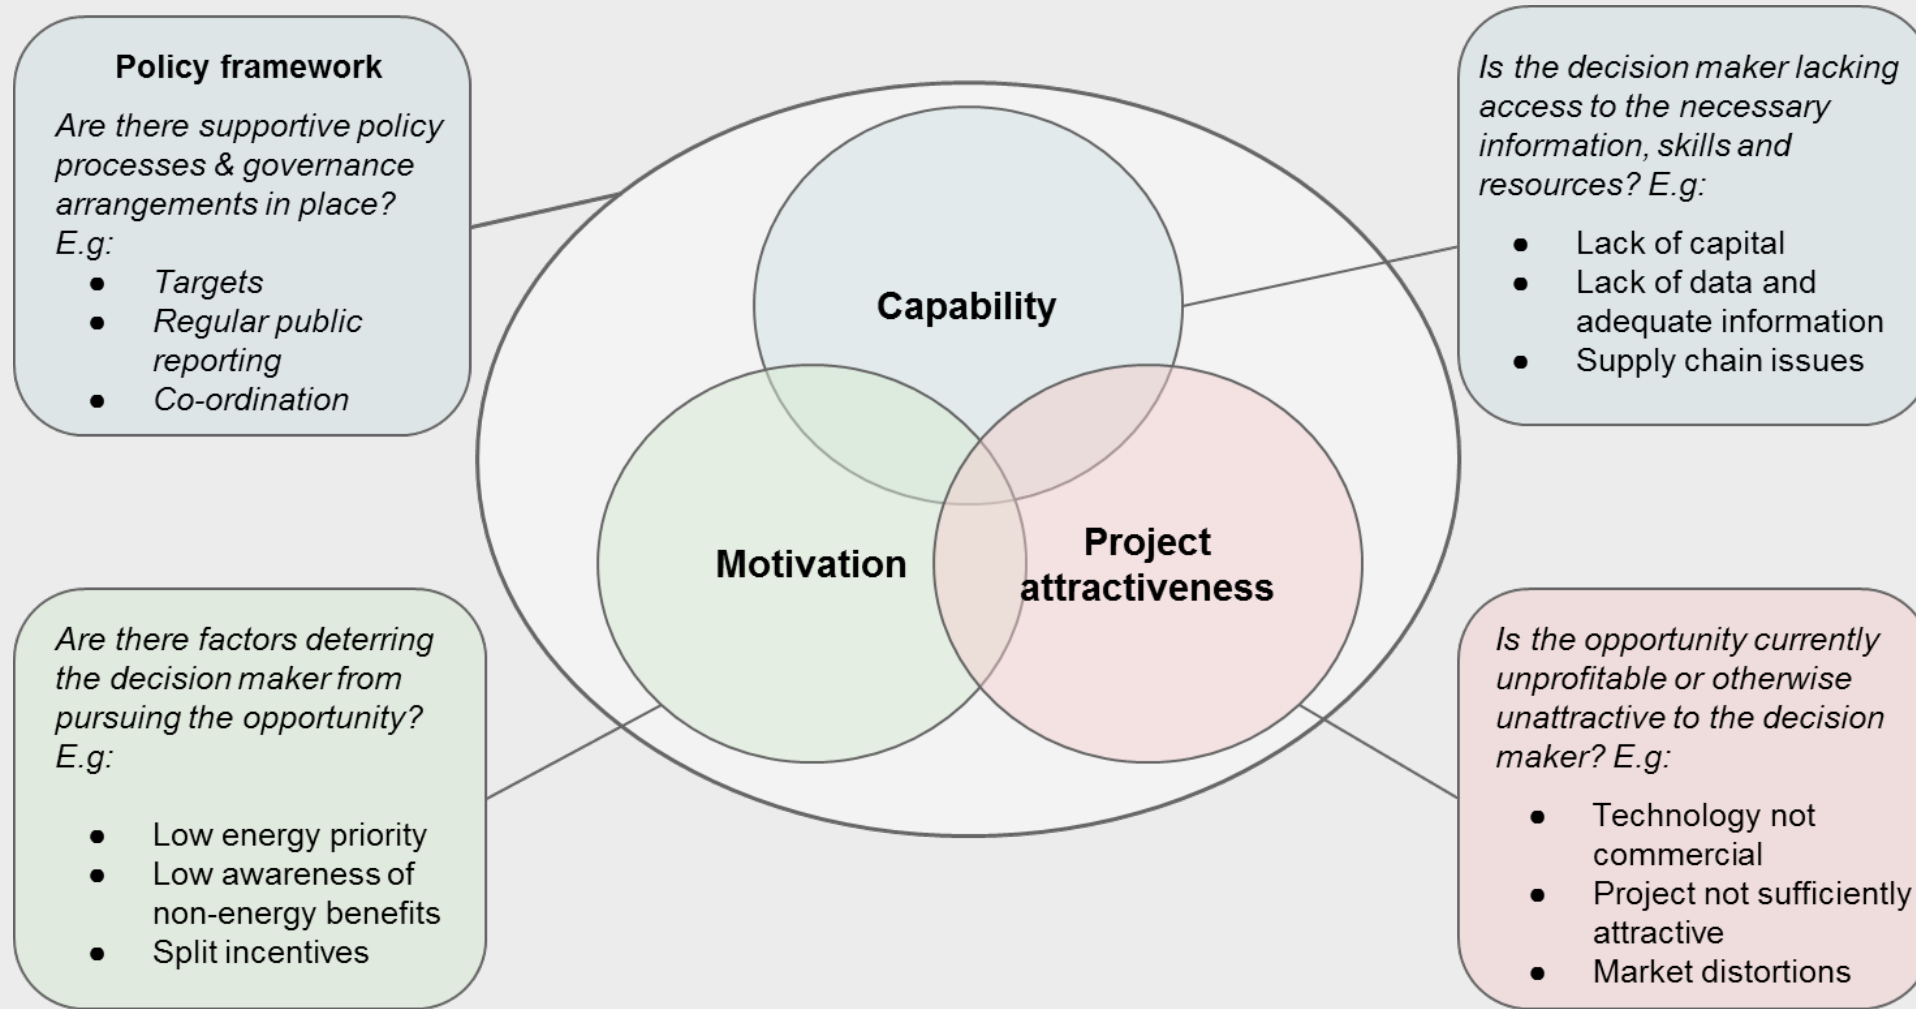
Policy framework

Are there supportive policy processes & governance arrangements in place? E.g:
- Targets
- Regular public reporting
- Co-ordination

Is the decision maker lacking access to the necessary information, skills and resources? E.g:
- Lack of capital
- Lack of data and adequate information
- Supply chain issues

Capability

Motivation

Project attractiveness

Are there factors deterring the decision maker from pursuing the opportunity? E.g:
- Low energy priority
- Low awareness of non-energy benefits
- Split incentives

Is the opportunity currently unprofitable or otherwise unattractive to the decision maker? E.g:
- Technology not commercial
- Project not sufficiently attractive
- Market distortions